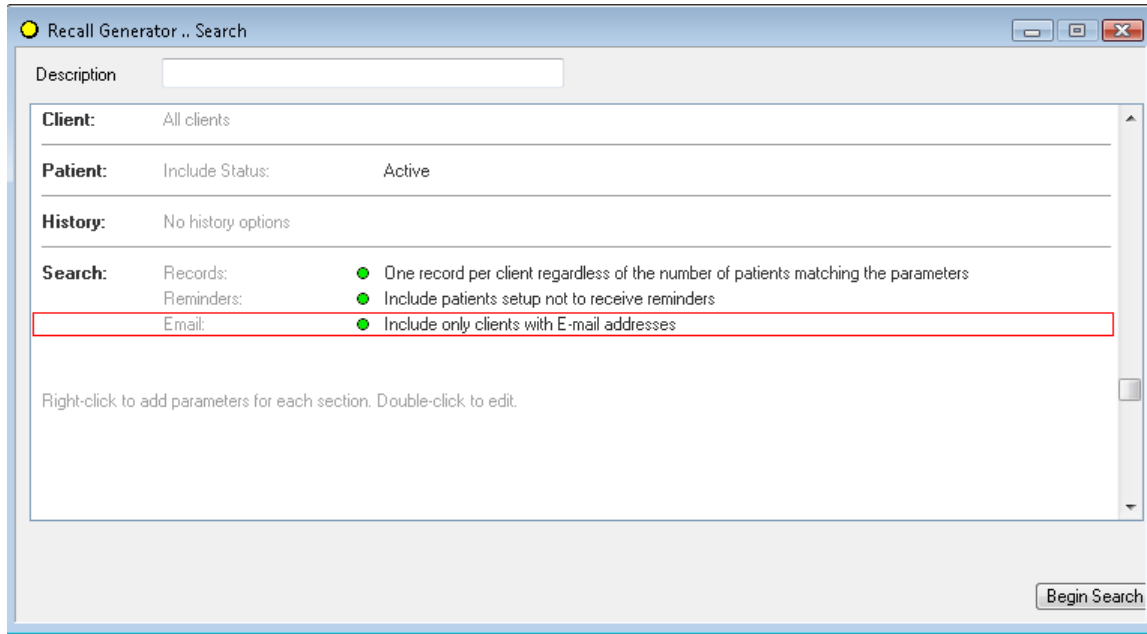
Recall Generator .. Search

Description

Client: All clients

Patient: Include Status: Active

History: No history options

Search: Records: One record per client regardless of the number of patients matching the parameters
Reminders: Include patients setup not to receive reminders
Email: Include only clients with E-mail addresses

Right-click to add parameters for each section. Double-click to edit.

Begin Search